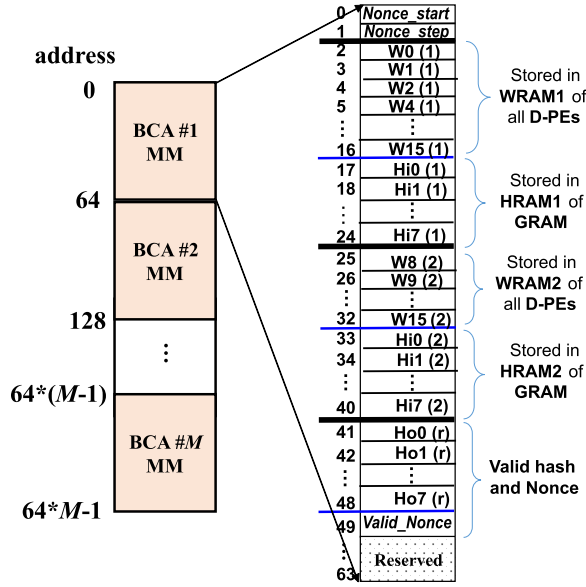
address

0

BCA #1 MM

64

BCA #2 MM

128

⋮

64*(*M*-1)

BCA #*M* MM

64*$M$-1

0 *Nonce_start*
1 *Nonce_step*
2 W0 (1)
3 W1 (1)
4 W2 (1)
5 W4 (1)
⋮ ⋮
16 W15 (1)
17 Hi0 (1)
18 Hi1 (1)
⋮ ⋮
24 Hi7 (1)
25 W8 (2)
26 W9 (2)
⋮ ⋮
32 W15 (2)
33 Hi0 (2)
34 Hi1 (2)
⋮ ⋮
40 Hi7 (2)
41 Ho0 (r)
42 Ho1 (r)
⋮ ⋮
48 Ho7 (r)
49 *Valid_Nonce*
⋮
63 Reserved

Stored in **WRAM1** of **all D-PEs**

Stored in **HRAM1** of **GRAM**

Stored in **WRAM2** of **all D-PEs**

Stored in **HRAM2** of **GRAM**

**Valid hash and Nonce**